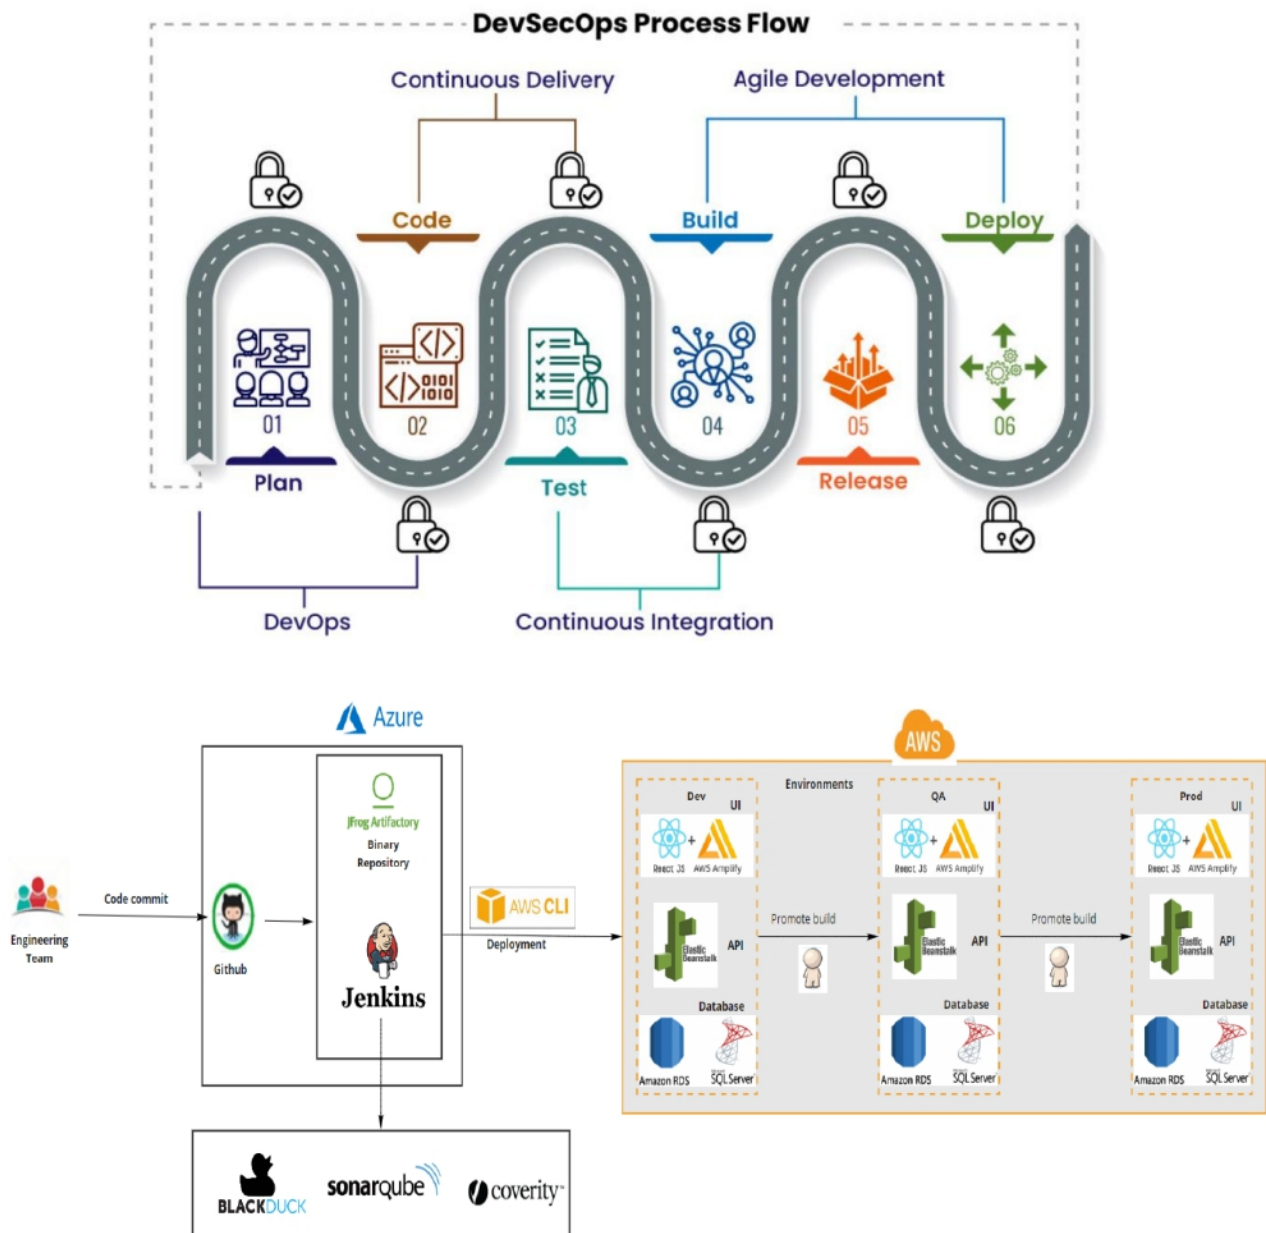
DevSecOps Process Flow

Continuous Delivery

Agile Development

Code

Build

Deploy

01

02

03

04

05

06

Plan

Test

Release

DevOps

Continuous Integration

Azure

JFrog Artifactory

Binary Repository

Jenkins

Engineering Team

Code commit

Github

AWS CLI

Deployment

AWS

Environments

Dev

UI

React JS

AWS Amplify

Elastic Beanstalk

API

Database

Amazon RDS

SQL Server

Promote build

QA

UI

React JS

AWS Amplify

Elastic Beanstalk

API

Database

Amazon RDS

SQL Server

Promote build

Prod

UI

React JS

AWS Amplify

Elastic Beanstalk

API

Database

Amazon RDS

SQL Server

BLACKDUCK

sonarqube

coverity